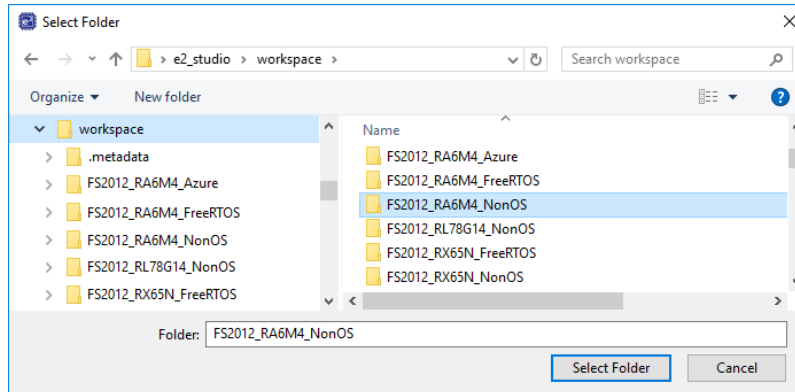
Select Folder

e2_studio › workspace ›

Search workspace

Organize ▾ New folder

workspace
.metadata
FS2012_RA6M4_Azure
FS2012_RA6M4_FreeRTOS
FS2012_RA6M4_NonOS
FS2012_RL78G14_NonOS
FS2012_RX65N_FreeRTOS

Name
FS2012_RA6M4_Azure
FS2012_RA6M4_FreeRTOS
FS2012_RA6M4_NonOS
FS2012_RL78G14_NonOS
FS2012_RX65N_FreeRTOS
FS2012_RX65N_NonOS

Folder: FS2012_RA6M4_NonOS

Select Folder Cancel